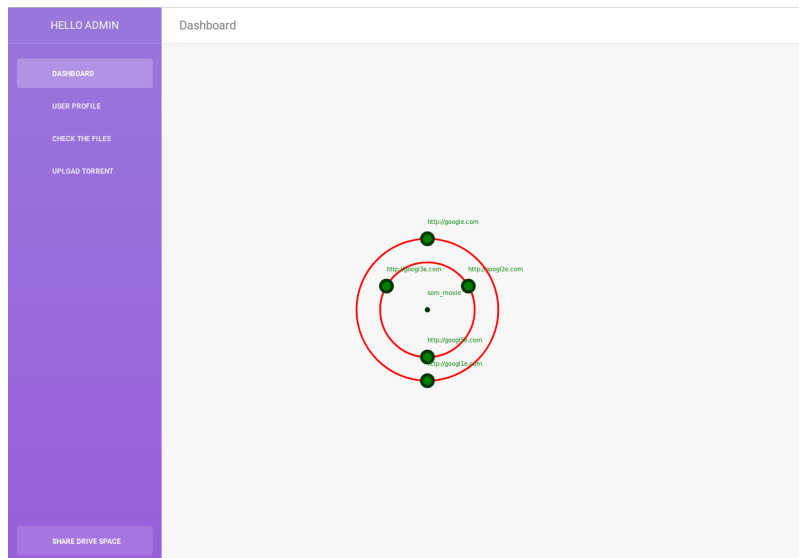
HELLO ADMIN

Dashboard

DASHBOARD

USER PROFILE

CHECK THE FILES

UPLOAD TORRENT

http://google.com

http://googl3e.com

http://googl2e.com

som_movie

http://googl6e.com

http://googl1e.com

SHARE DRIVE SPACE